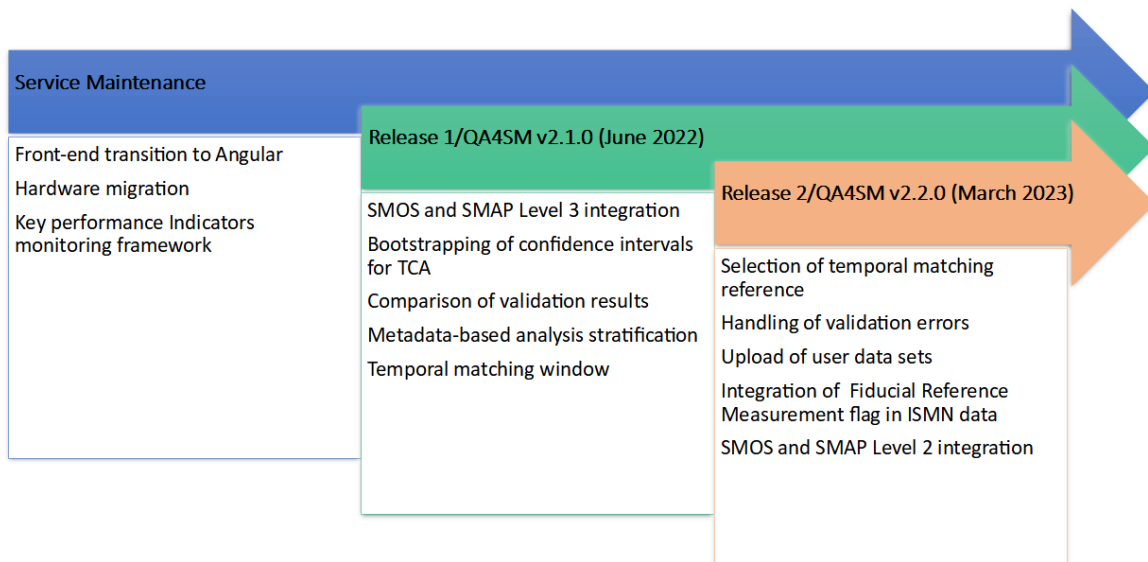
Service Maintenance

Front-end transition to Angular

Hardware migration

Key performance Indicators monitoring framework

Release 1/QA4SM v2.1.0 (June 2022)

SMOS and SMAP Level 3 integration

Bootstrapping of confidence intervals for TCA

Comparison of validation results

Metadata-based analysis stratification

Temporal matching window

Release 2/QA4SM v2.2.0 (March 2023)

Selection of temporal matching reference

Handling of validation errors

Upload of user data sets

Integration of Fiducial Reference Measurement flag in ISMN data

SMOS and SMAP Level 2 integration